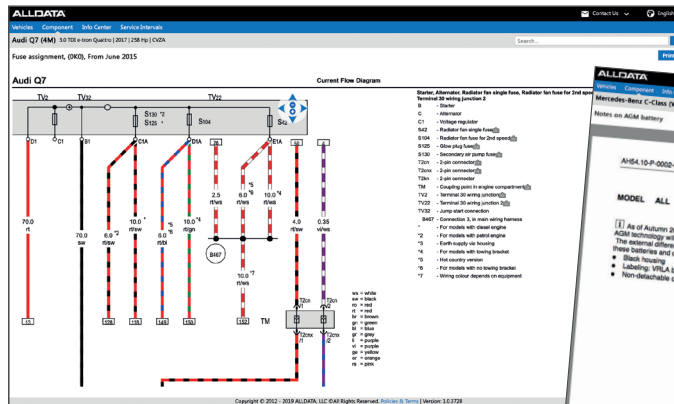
ALLDATA
Contact Us English
Vehicles Component Info Center Service Intervals
Audi Q7 (4M) 3.0 TDI e-tron Quattro | 2017 | 258 Hp | CVZA
Search...
Fuse assignment, (0K0), From June 2015
Print

Audi Q7
Current Flow Diagram

TV2 TV32 TV22
S130 *2 S125 *1 S104 S42
D1 C1 B1 C1A D1A E1A
70.0 rt
70.0 sw
6.0 rt/sw *2
10.0 rt/sw *
6.0 rt/bl *5 *6
10.0 rt/gn *4
2.5 rt/ws
6.0 rt/ws *5 *6
10.0 rt/ws *4
B467
10.0 rt/ws *7
4.0 rt/sw
0.35 vi/ws
T2cn /1
T2cn /2
T2cnx /1
T2cnx /2
TM
15 158 118 149 153 157

ws = white
sw = black
ro = red
rt = red
br = brown
gn = green
bl = blue
gr = grey
li = purple
vi = purple
ge = yellow
or = orange
rs = pink

Starter, Alternator, Radiator fan single fuse, Radiator fan fuse for 2nd speed, Terminal 30 wiring junction 2
B - Starter
C - Alternator
C1 - Voltage regulator
S42 - Radiator fan single fuse
S104 - Radiator fan fuse for 2nd speed
S125 - Glow plug fuse
S130 - Secondary air pump fuse
T2cn - 2-pin connector
T2cnx - 2-pin connector
T2kn - 2-pin connector
TM - Coupling point in engine compartment
TV2 - Terminal 30 wiring junction
TV22 - Terminal 30 wiring junction 2
TV32 - Jump start connection
B467 - Connection 3, in main wiring harness
* - For models with diesel engine
*2 - For models with petrol engine
*3 - Earth supply via housing
*4 - For models with towing bracket
*5 - Hot country version
*6 - For models with no towing bracket
*7 - Wiring colour depends on equipment

Copyright © 2012 - 2019 ALLDATA, LLC ©All Rights Reserved. Policies & Terms | Version: 1.0.3728

ALLDATA
Vehicles Component Info Center
Mercedes-Benz C-Class (
Notes on AGM battery
AH54.10-P-0002-
MODEL ALL
As of Autumn 20
AGM technology wi
The external differe
these batteries and c
Black housing
Labeling: VRLA b
Non-detachable c